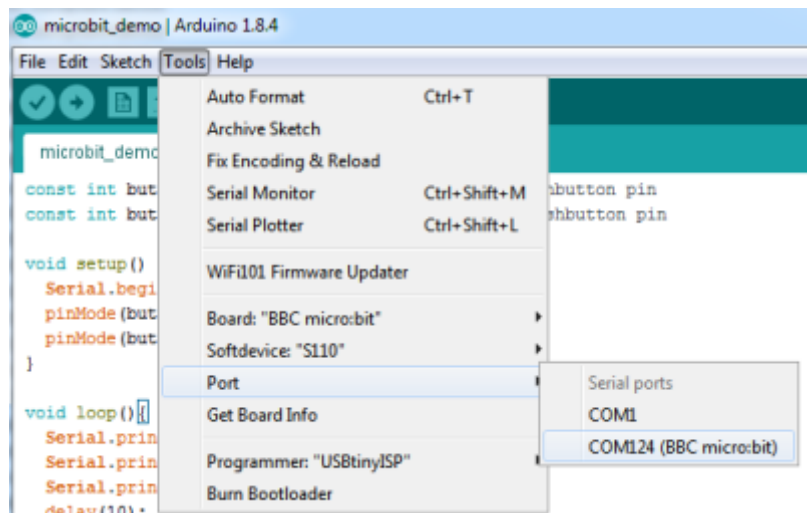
microbit_demo | Arduino 1.8.4

File Edit Sketch Tools Help

microbit_demo

const int but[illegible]hbutton pin
const int but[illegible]shbutton pin

void setup()
Serial.begi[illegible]
pinMode(but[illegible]
pinMode(but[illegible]
}

void loop(){
Serial.prin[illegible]
Serial.prin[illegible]
Serial.prin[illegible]
delay(10);

Auto Format Ctrl+T
Archive Sketch
Fix Encoding & Reload
Serial Monitor Ctrl+Shift+M
Serial Plotter Ctrl+Shift+L
WiFi101 Firmware Updater
Board: "BBC micro:bit"
Softdevice: "S110"
Port
Get Board Info
Programmer: "USBtinyISP"
Burn Bootloader

Serial ports
COM1
COM124 (BBC micro:bit)